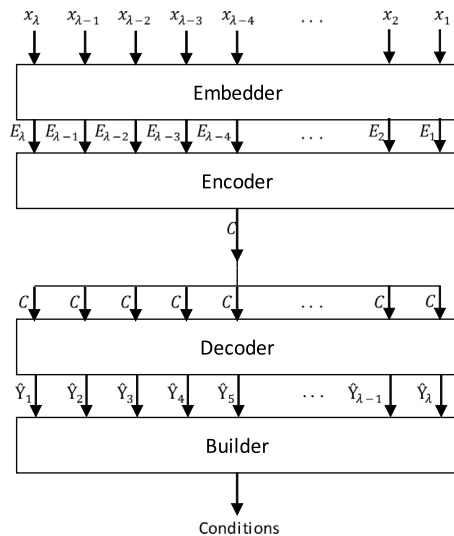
$x_{\lambda}$ $x_{\lambda-1}$ $x_{\lambda-2}$ $x_{\lambda-3}$ $x_{\lambda-4}$ . . . $x_2$ $x_1$

Embedder

$E_{\lambda}$ $E_{\lambda-1}$ $E_{\lambda-2}$ $E_{\lambda-3}$ $E_{\lambda-4}$ . . . $E_2$ $E_1$

Encoder

$C$

$C$ $C$ $C$ $C$ $C$ . . . $C$ $C$

Decoder

$\hat{Y}_1$ $\hat{Y}_2$ $\hat{Y}_3$ $\hat{Y}_4$ $\hat{Y}_5$ . . . $\hat{Y}_{\lambda-1}$ $\hat{Y}_{\lambda}$

Builder

Conditions